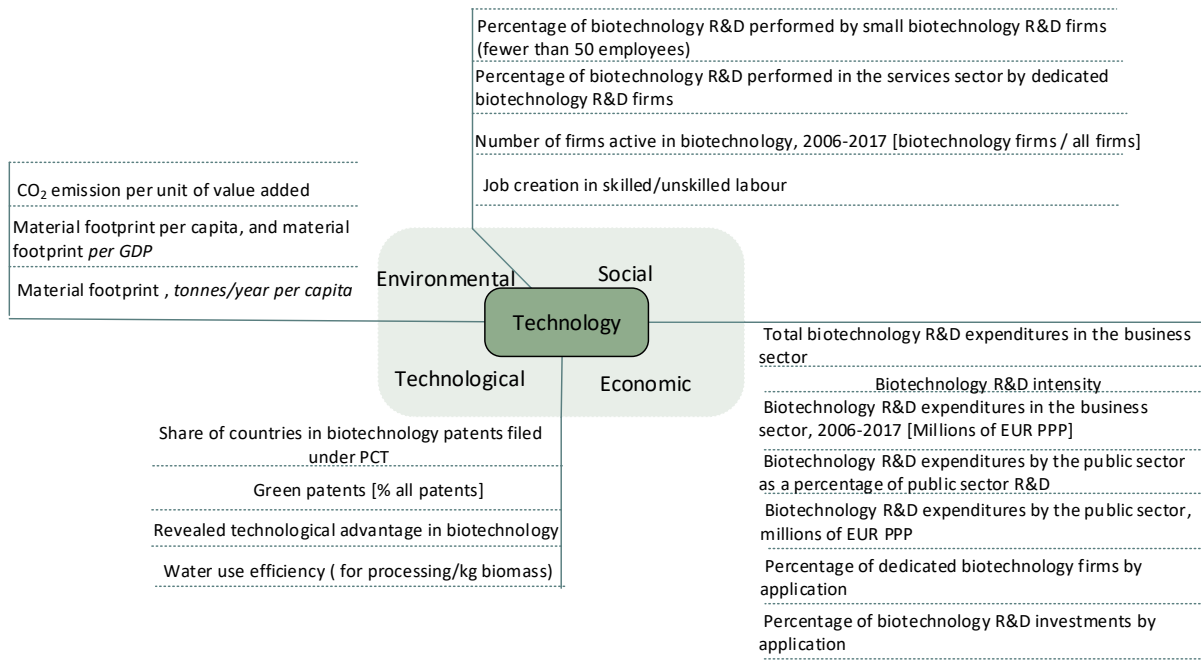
Percentage of biotechnology R&D performed by small biotechnology R&D firms (fewer than 50 employees)

Percentage of biotechnology R&D performed in the services sector by dedicated biotechnology R&D firms

Number of firms active in biotechnology, 2006-2017 [biotechnology firms / all firms]

Job creation in skilled/unskilled labour

$CO_2$ emission per unit of value added

Material footprint per capita, and material footprint *per GDP*

Material footprint , *tonnes/year per capita*

Environmental

Social

Technology

Technological

Economic

Total biotechnology R&D expenditures in the business sector

Biotechnology R&D intensity

Biotechnology R&D expenditures in the business sector, 2006-2017 [Millions of EUR PPP]

Biotechnology R&D expenditures by the public sector as a percentage of public sector R&D

Biotechnology R&D expenditures by the public sector, millions of EUR PPP

Percentage of dedicated biotechnology firms by application

Percentage of biotechnology R&D investments by application

Share of countries in biotechnology patents filed under PCT

Green patents [% all patents]

Revealed technological advantage in biotechnology

Water use efficiency ( for processing/kg biomass)